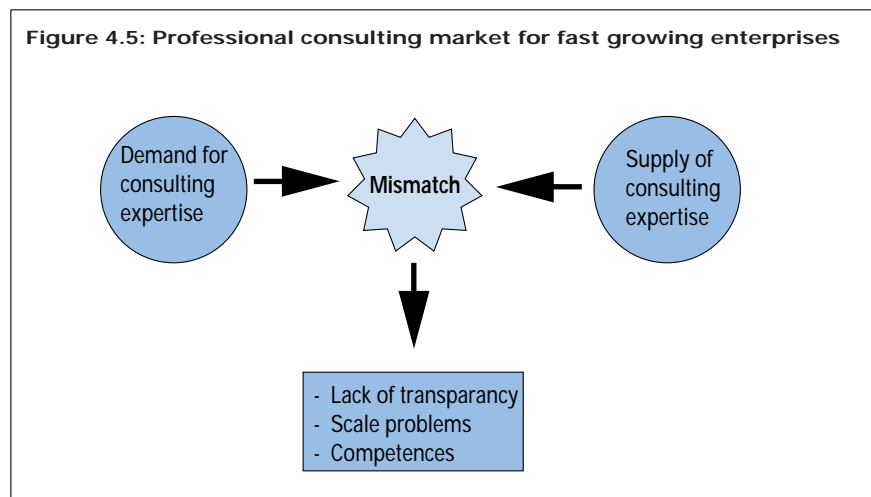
Figure 4.5: Professional consulting market for fast growing enterprises

Demand for consulting expertise

Mismatch

Supply of consulting expertise

- Lack of transparancy
- Scale problems
- Competences